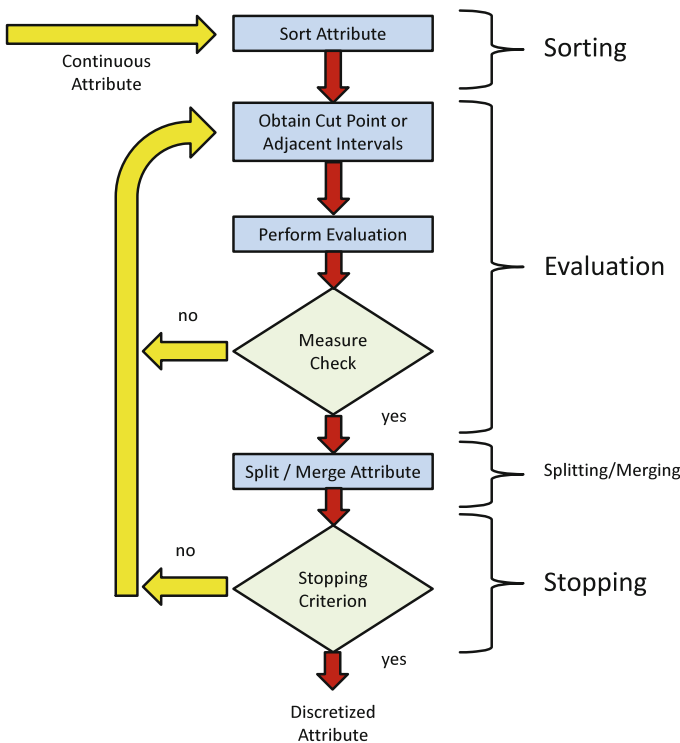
Continuous Attribute

Sort Attribute

Sorting

Obtain Cut Point or Adjacent Intervals

Perform Evaluation

Evaluation

no

Measure Check

yes

Split / Merge Attribute

Splitting/Merging

no

Stopping Criterion

Stopping

yes

Discretized Attribute